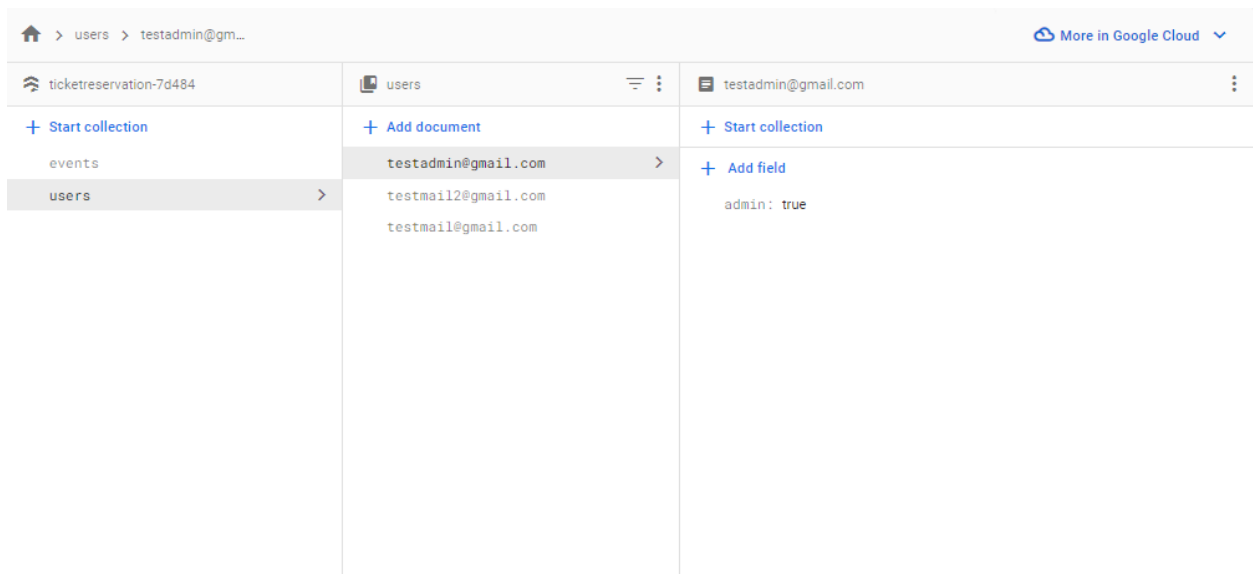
> users > testadmin@gm...

More in Google Cloud

ticketreservation-7d484

+ Start collection

events

users

users

+ Add document

testadmin@gmail.com

testmail2@gmail.com

testmail@gmail.com

testadmin@gmail.com

+ Start collection

+ Add field

admin: true